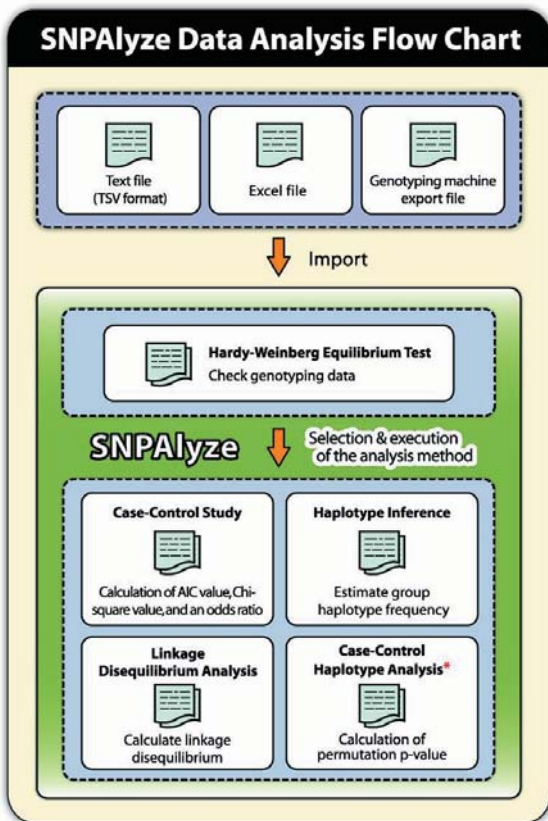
SNPAlyze Data Analysis Flow Chart

Text file (TSV format)

Excel file

Genotyping machine export file

Import

Hardy-Weinberg Equilibrium Test
Check genotyping data

SNPAlyze

Selection & execution of the analysis method

Case-Control Study
Calculation of AIC value, Chi-square value, and an odds ratio

Haplotype Inference
Estimate group haplotype frequency

Linkage Disequilibrium Analysis
Calculate linkage disequilibrium

Case-Control Haplotype Analysis*
Calculation of permutation p-value